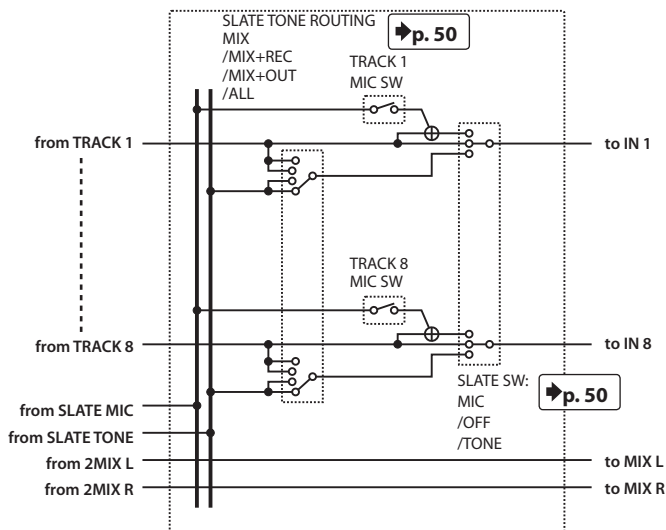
SLATE TONE ROUTING
MIX
/MIX+REC
/MIX+OUT
/ALL

p. 50

TRACK 1
MIC SW

from TRACK 1

to IN 1

TRACK 8
MIC SW

from TRACK 8

to IN 8

SLATE SW:
MIC
/OFF
/TONE

p. 50

from SLATE MIC
from SLATE TONE
from 2MIX L
from 2MIX R

to MIX L
to MIX R